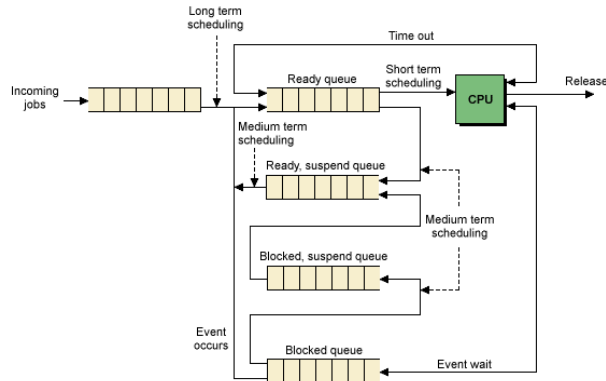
Long term scheduling

Time out

Incoming jobs

Ready queue

Short term scheduling

CPU

Release

Medium term scheduling

Ready, suspend queue

Medium term scheduling

Blocked, suspend queue

Event occurs

Blocked queue

Event wait